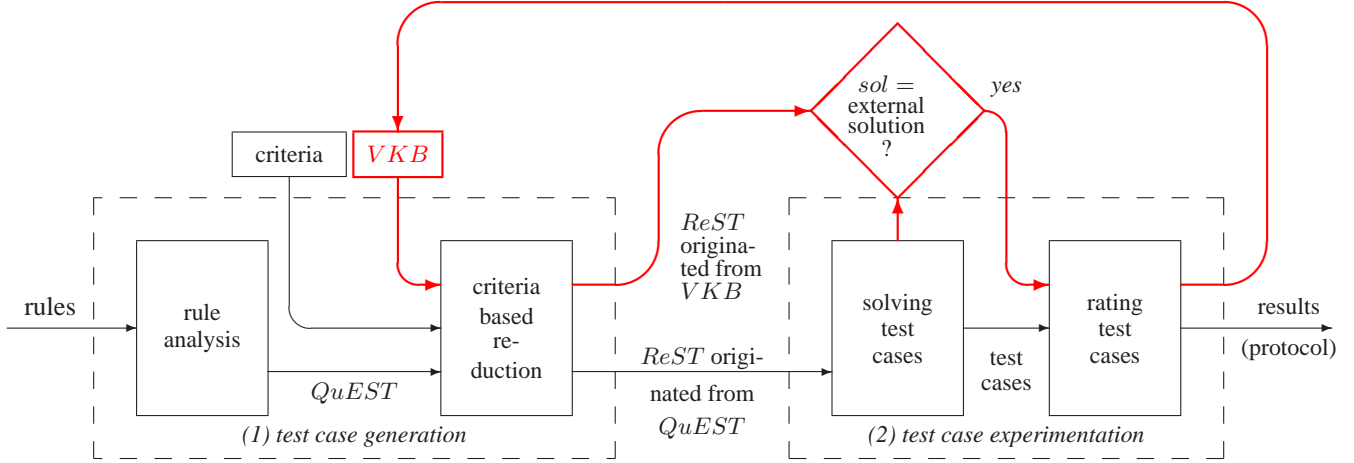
$sol =$ external solution ?

yes

criteria

$VKB$

rules

rule analysis

$QuEST$

criteria based reduction

$ReST$ originated from $VKB$

$ReST$ originated from $QuEST$

solving test cases

test cases

rating test cases

results (protocol)

(1) test case generation

(2) test case experimentation